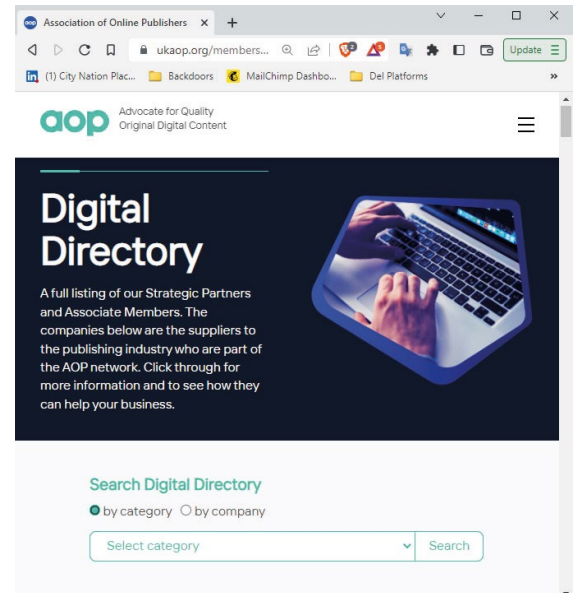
Association of Online Publishers ×  +

ukaop.org/members...

Update

(1) City Nation Plac...  Backdoors  MailChimp Dashbo...  Del Platforms  »

aop Advocate for Quality Original Digital Content

Digital Directory

A full listing of our Strategic Partners and Associate Members. The companies below are the suppliers to the publishing industry who are part of the AOP network. Click through for more information and to see how they can help your business.

Search Digital Directory

by category  by company

Select category  Search